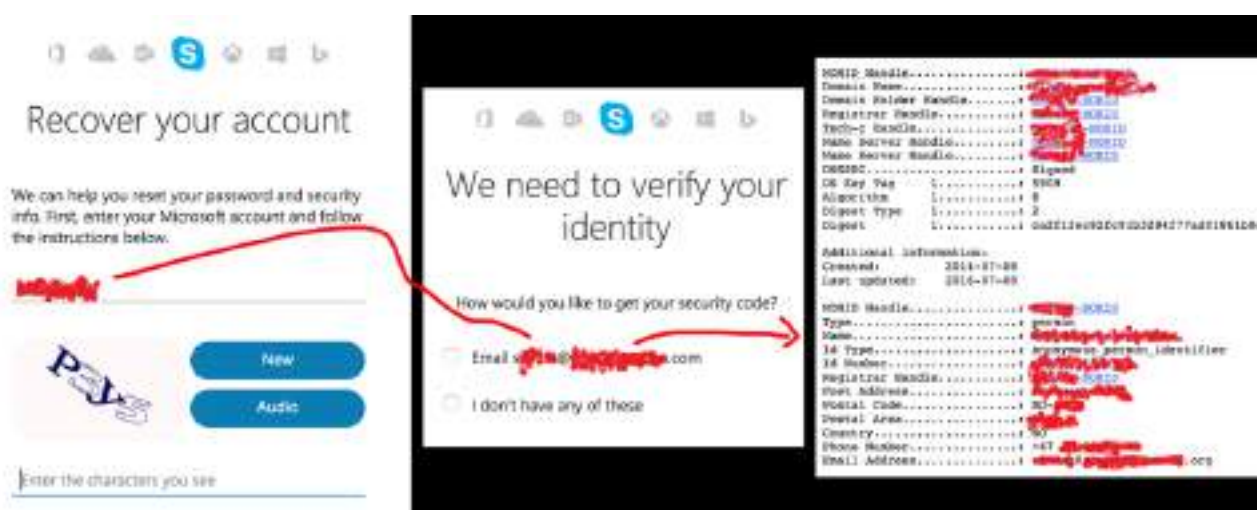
Recover your account

We can help you reset your password and security info. First, enter your Microsoft account and follow the instructions below.

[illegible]

New

Audio

Enter the characters you see

We need to verify your identity

How would you like to get your security code?

Email s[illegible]@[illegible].com

I don't have any of these

NORID Handle...............: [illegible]
Domain Name................: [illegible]
Domain Holder Handle.......: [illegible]
Registrar Handle...........: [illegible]
Tech-c Handle..............: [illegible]-NORID
Name Server Handle.........: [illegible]-NORID
Name Server Handle.........: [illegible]-NORID
DNSSEC.....................: Signed
DS Key Tag      1..........: 5908
Algorithm       1..........: 8
Digest Type     1..........: 2
Digest          1..........: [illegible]

Additional information:
Created:         2014-07-08
Last updated:    2016-07-09

NORID Handle...............: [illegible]-NORID
Type.......................: person
Name.......................: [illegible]
Id Type....................: anonymous_person_identifier
Id Number..................: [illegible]
Registrar Handle...........: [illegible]-NORID
Post Address...............: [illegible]
Postal Code................: NO-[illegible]
Postal Area................: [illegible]
Country....................: NO
Phone Number...............: +47 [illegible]
Email Address..............: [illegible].org